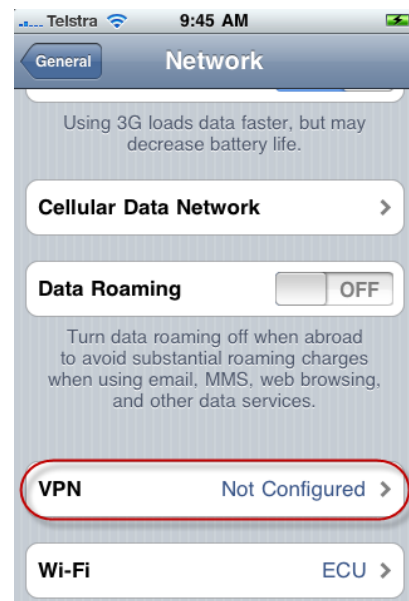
Telstra 9:45 AM

General Network

Using 3G loads data faster, but may decrease battery life.

Cellular Data Network

Data Roaming OFF

Turn data roaming off when abroad to avoid substantial roaming charges when using email, MMS, web browsing, and other data services.

VPN Not Configured

Wi-Fi ECU